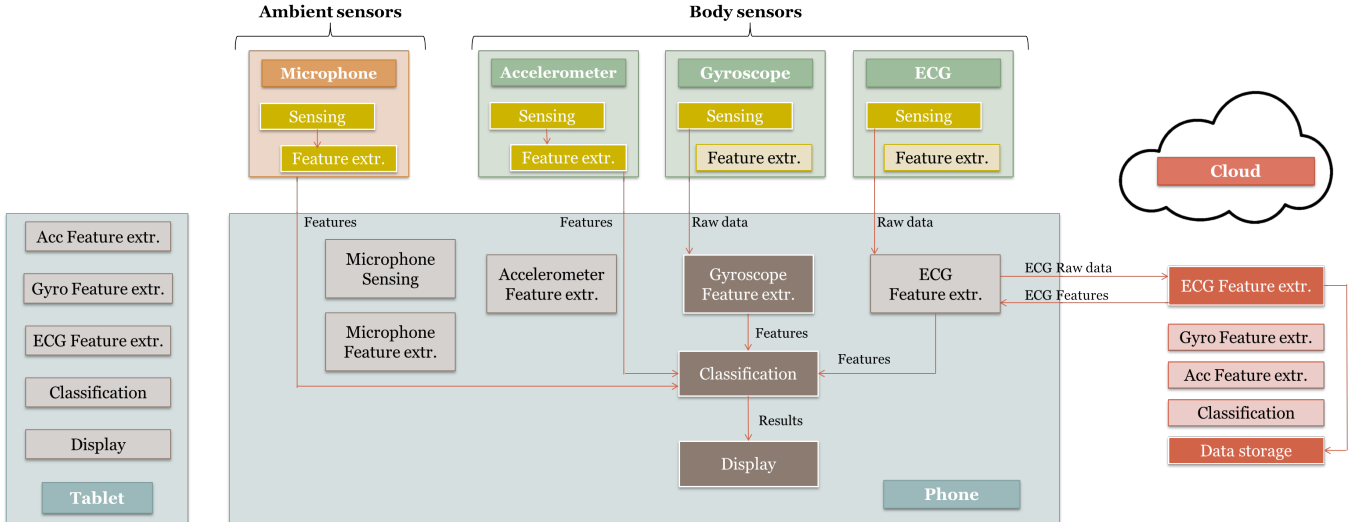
Ambient sensors

Body sensors

Microphone
Sensing
Feature extr.

Accelerometer
Sensing
Feature extr.

Gyroscope
Sensing
Feature extr.

ECG
Sensing
Feature extr.

Cloud

Acc Feature extr.
Gyro Feature extr.
ECG Feature extr.
Classification
Display
Tablet

Features
Features
Raw data
Raw data

Microphone Sensing
Microphone Feature extr.
Accelerometer Feature extr.
Gyroscope Feature extr.
ECG Feature extr.

ECG Raw data
ECG Features

Features
Features
Classification
Results
Display

Phone

ECG Feature extr.
Gyro Feature extr.
Acc Feature extr.
Classification
Data storage